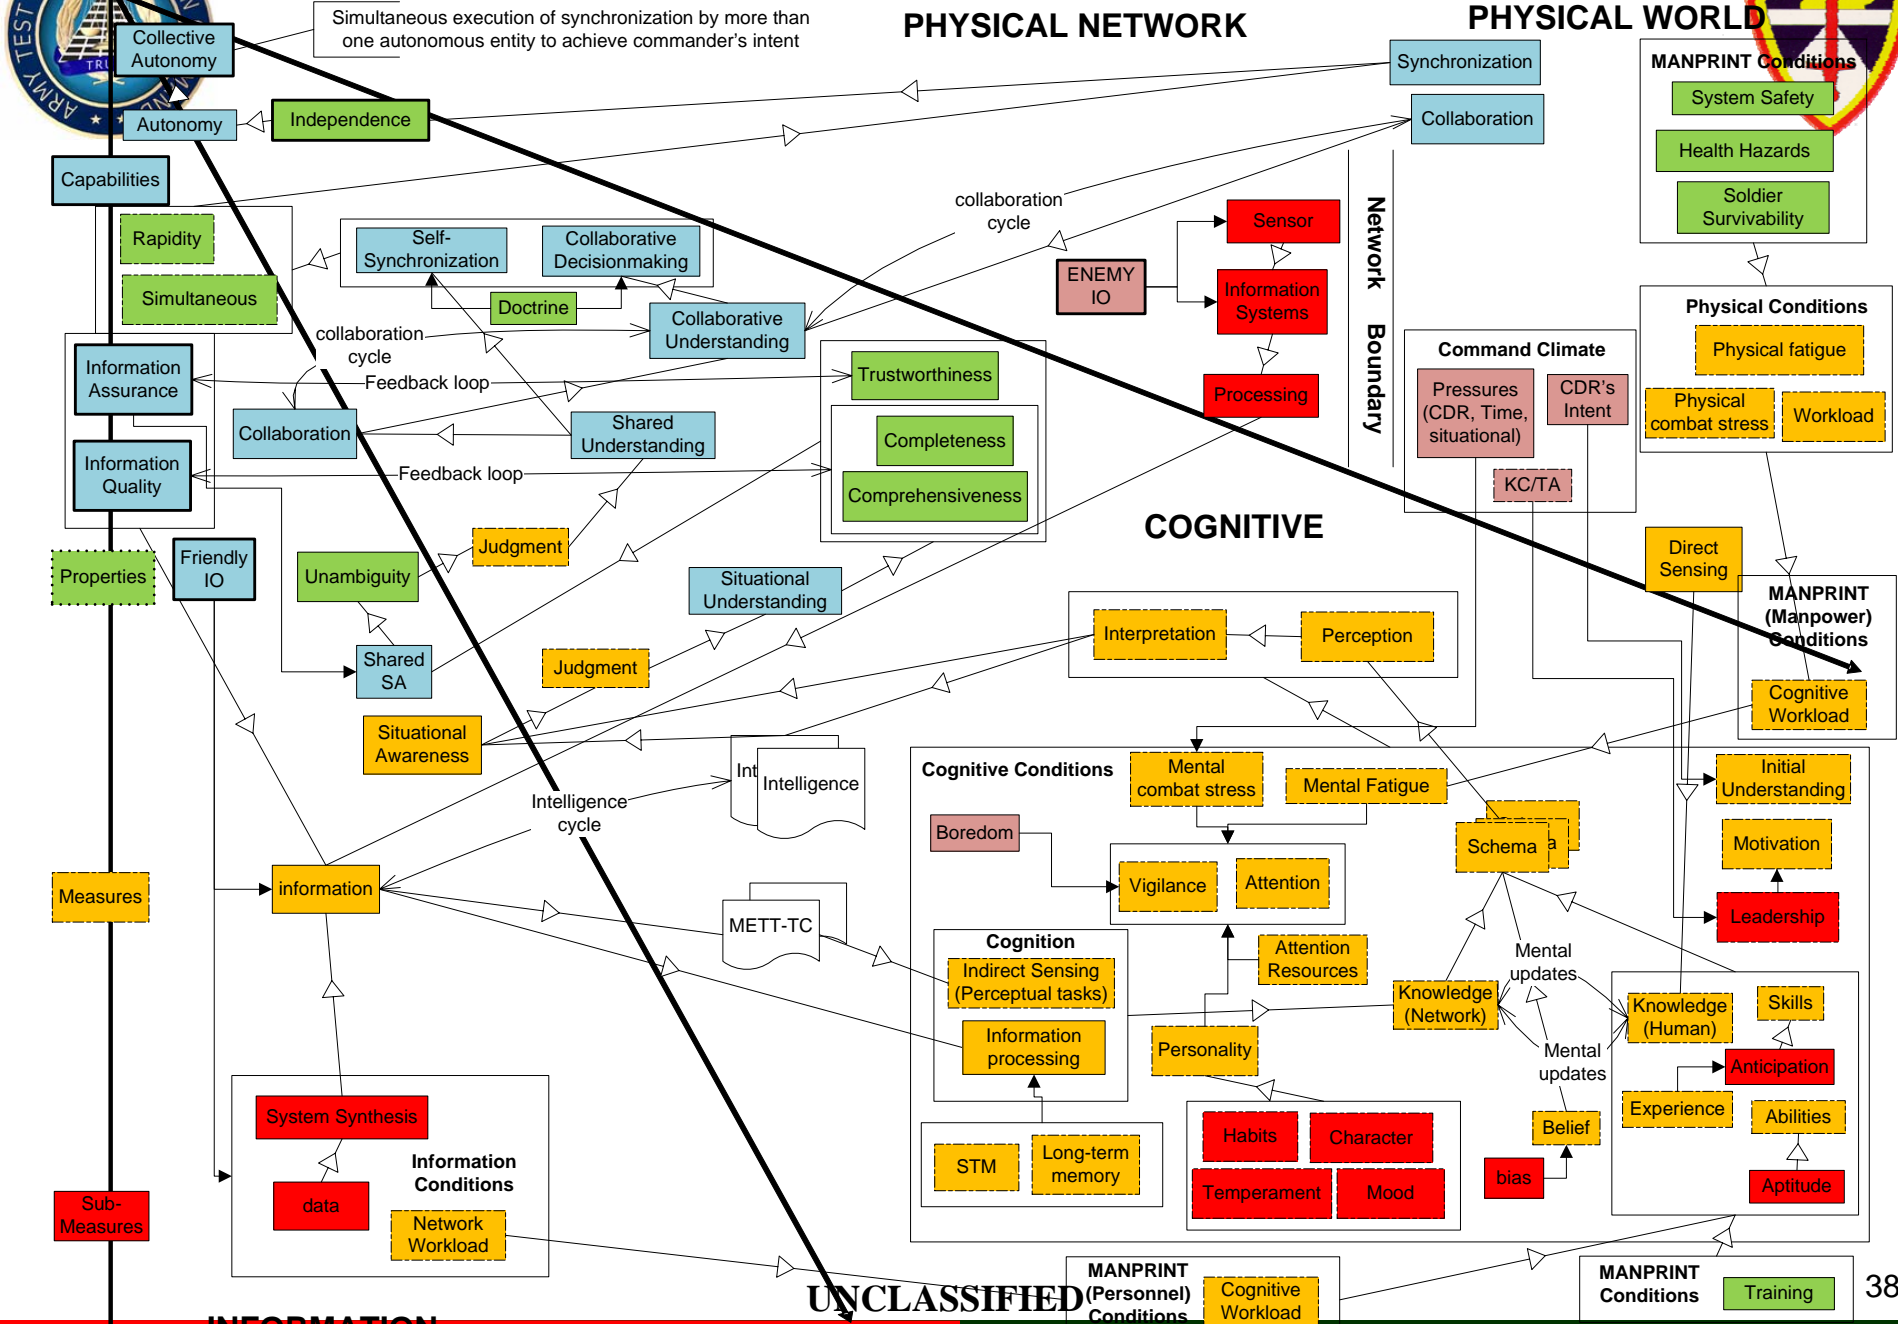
Simultaneous execution of synchronization by more than one autonomous entity to achieve commander's intent

PHYSICAL NETWORK

PHYSICAL WORLD

Collective Autonomy

Autonomy

Independence

Synchronization

Collaboration

MANPRINT Conditions

System Safety

Health Hazards

Soldier Survivability

Capabilities

Rapidity

Simultaneous

Self-Synchronization

Collaborative Decisionmaking

Doctrine

Collaborative Understanding

collaboration cycle

collaboration cycle

Sensor

ENEMY IO

Information Systems

Processing

Network Boundary

Physical Conditions

Physical fatigue

Physical combat stress

Workload

Information Assurance

Feedback loop

Trustworthiness

Collaboration

Shared Understanding

Completeness

Comprehensiveness

Information Quality

Feedback loop

Command Climate

Pressures (CDR, Time, situational)

CDR's Intent

KC/TA

COGNITIVE

Direct Sensing

MANPRINT (Manpower) Conditions

Cognitive Workload

Properties

Friendly IO

Unambiguity

Judgment

Situational Understanding

Shared SA

Judgment

Interpretation

Perception

Situational Awareness

Int

Intelligence

Intelligence cycle

Cognitive Conditions

Mental combat stress

Mental Fatigue

Initial Understanding

Boredom

Schema

Motivation

Measures

information

METT-TC

Vigilance

Attention

Leadership

Cognition

Indirect Sensing (Perceptual tasks)

Attention Resources

Mental updates

Knowledge (Network)

Knowledge (Human)

Skills

Information processing

Personality

Mental updates

Anticipation

Experience

Abilities

System Synthesis

Habits

Character

Belief

Information Conditions

STM

Long-term memory

Temperament

Mood

bias

Aptitude

Sub-Measures

data

Network Workload

UNCLASSIFIED

MANPRINT (Personnel) Conditions

Cognitive Workload

MANPRINT Conditions

Training

38

INFORMATION